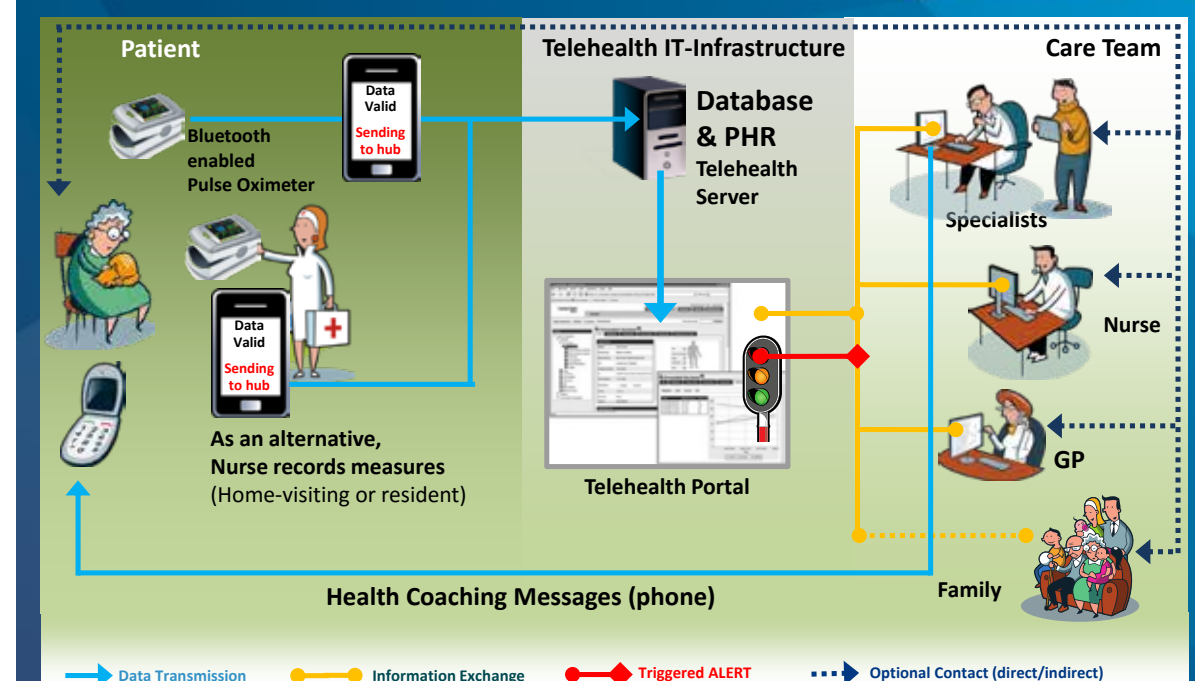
Patient

Telehealth IT-Infrastructure

Care Team

Data Valid
Sending to hub

Bluetooth enabled Pulse Oximeter

Database & PHR
Telehealth Server

Specialists

Data Valid
Sending to hub

Nurse

As an alternative, Nurse records measures (Home-visiting or resident)

GP

Telehealth Portal

Family

Health Coaching Messages (phone)

Data Transmission
Information Exchange
Triggered ALERT
Optional Contact (direct/indirect)